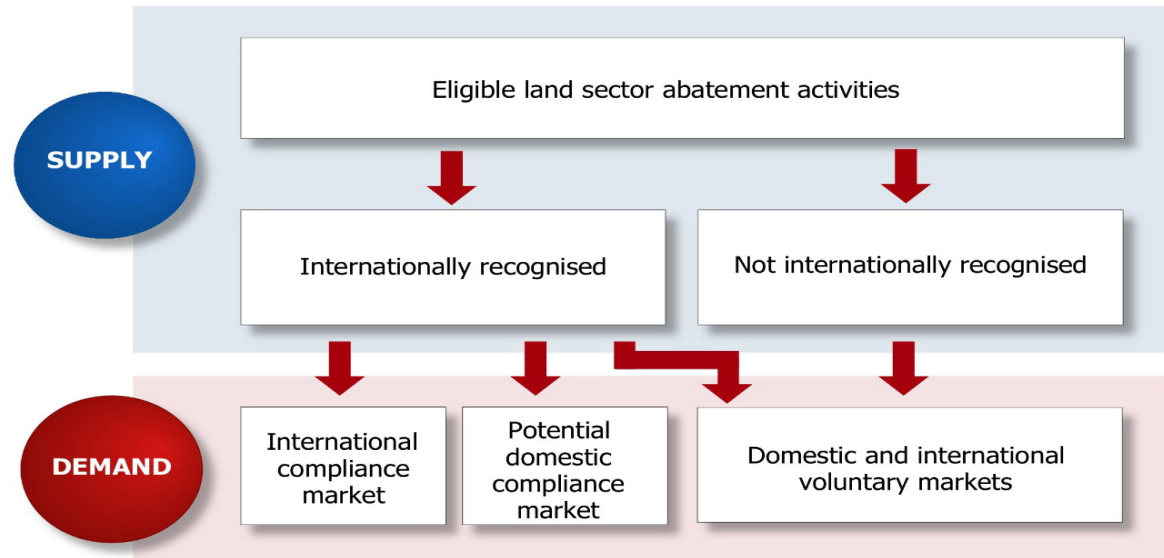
SUPPLY

Eligible land sector abatement activities

Internationally recognised

Not internationally recognised

DEMAND

International compliance market

Potential domestic compliance market

Domestic and international voluntary markets